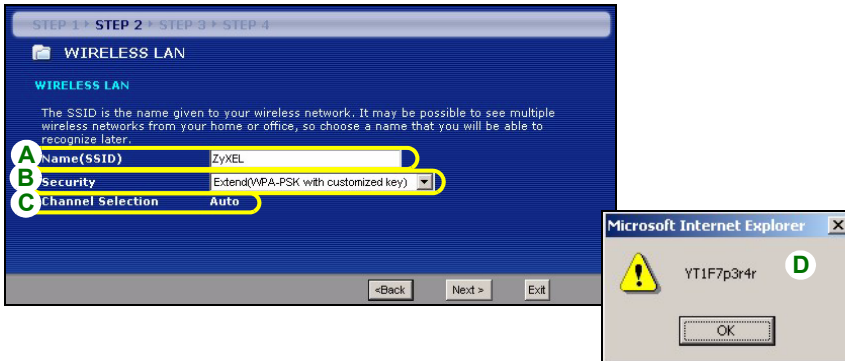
STEP 1 ▸ STEP 2 ▸ STEP 3 ▸ STEP 4

WIRELESS LAN

WIRELESS LAN

The SSID is the name given to your wireless network. It may be possible to see multiple wireless networks from your home or office, so choose a name that you will be able to recognize later.

A Name(SSID) ZyXEL

B Security Extend(WPA-PSK with customized key)

C Channel Selection Auto

<Back Next > Exit

Microsoft Internet Explorer

YT1F7p3r4r D

OK